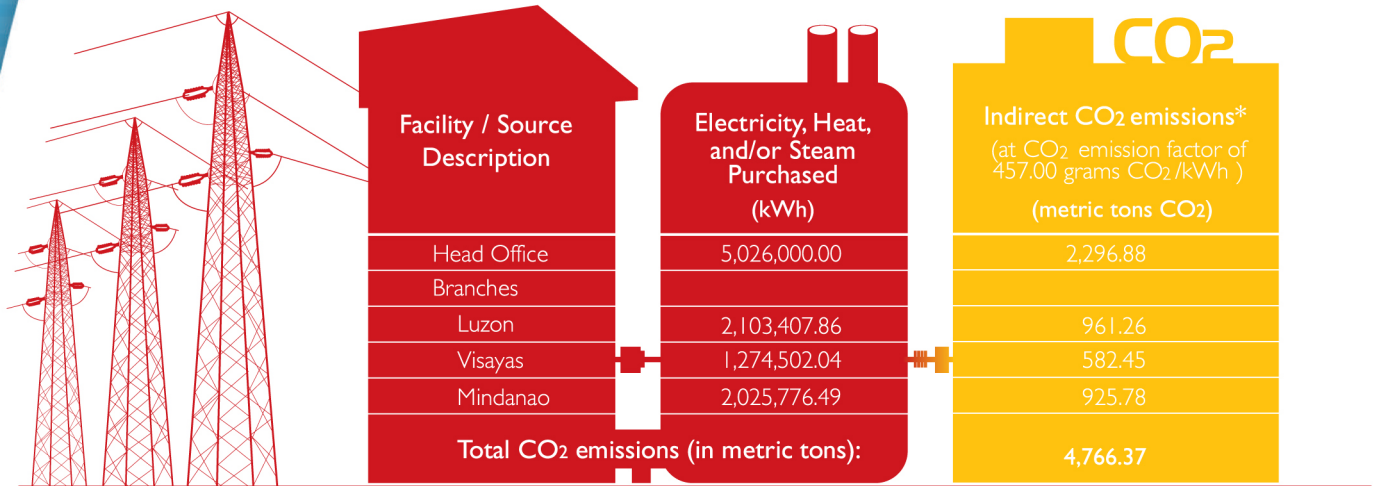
$CO_2$

| Facility / Source Description | Electricity, Heat, and/or Steam Purchased (kWh) | Indirect $CO_2$ emissions* (at $CO_2$ emission factor of 457.00 grams $CO_2$ /kWh ) (metric tons $CO_2$) |
|---|---|---|
| Head Office | 5,026,000.00 | 2,296.88 |
| Branches | | |
| Luzon | 2,103,407.86 | 961.26 |
| Visayas | 1,274,502.04 | 582.45 |
| Mindanao | 2,025,776.49 | 925.78 |
| Total $CO_2$ emissions (in metric tons): | | 4,766.37 |